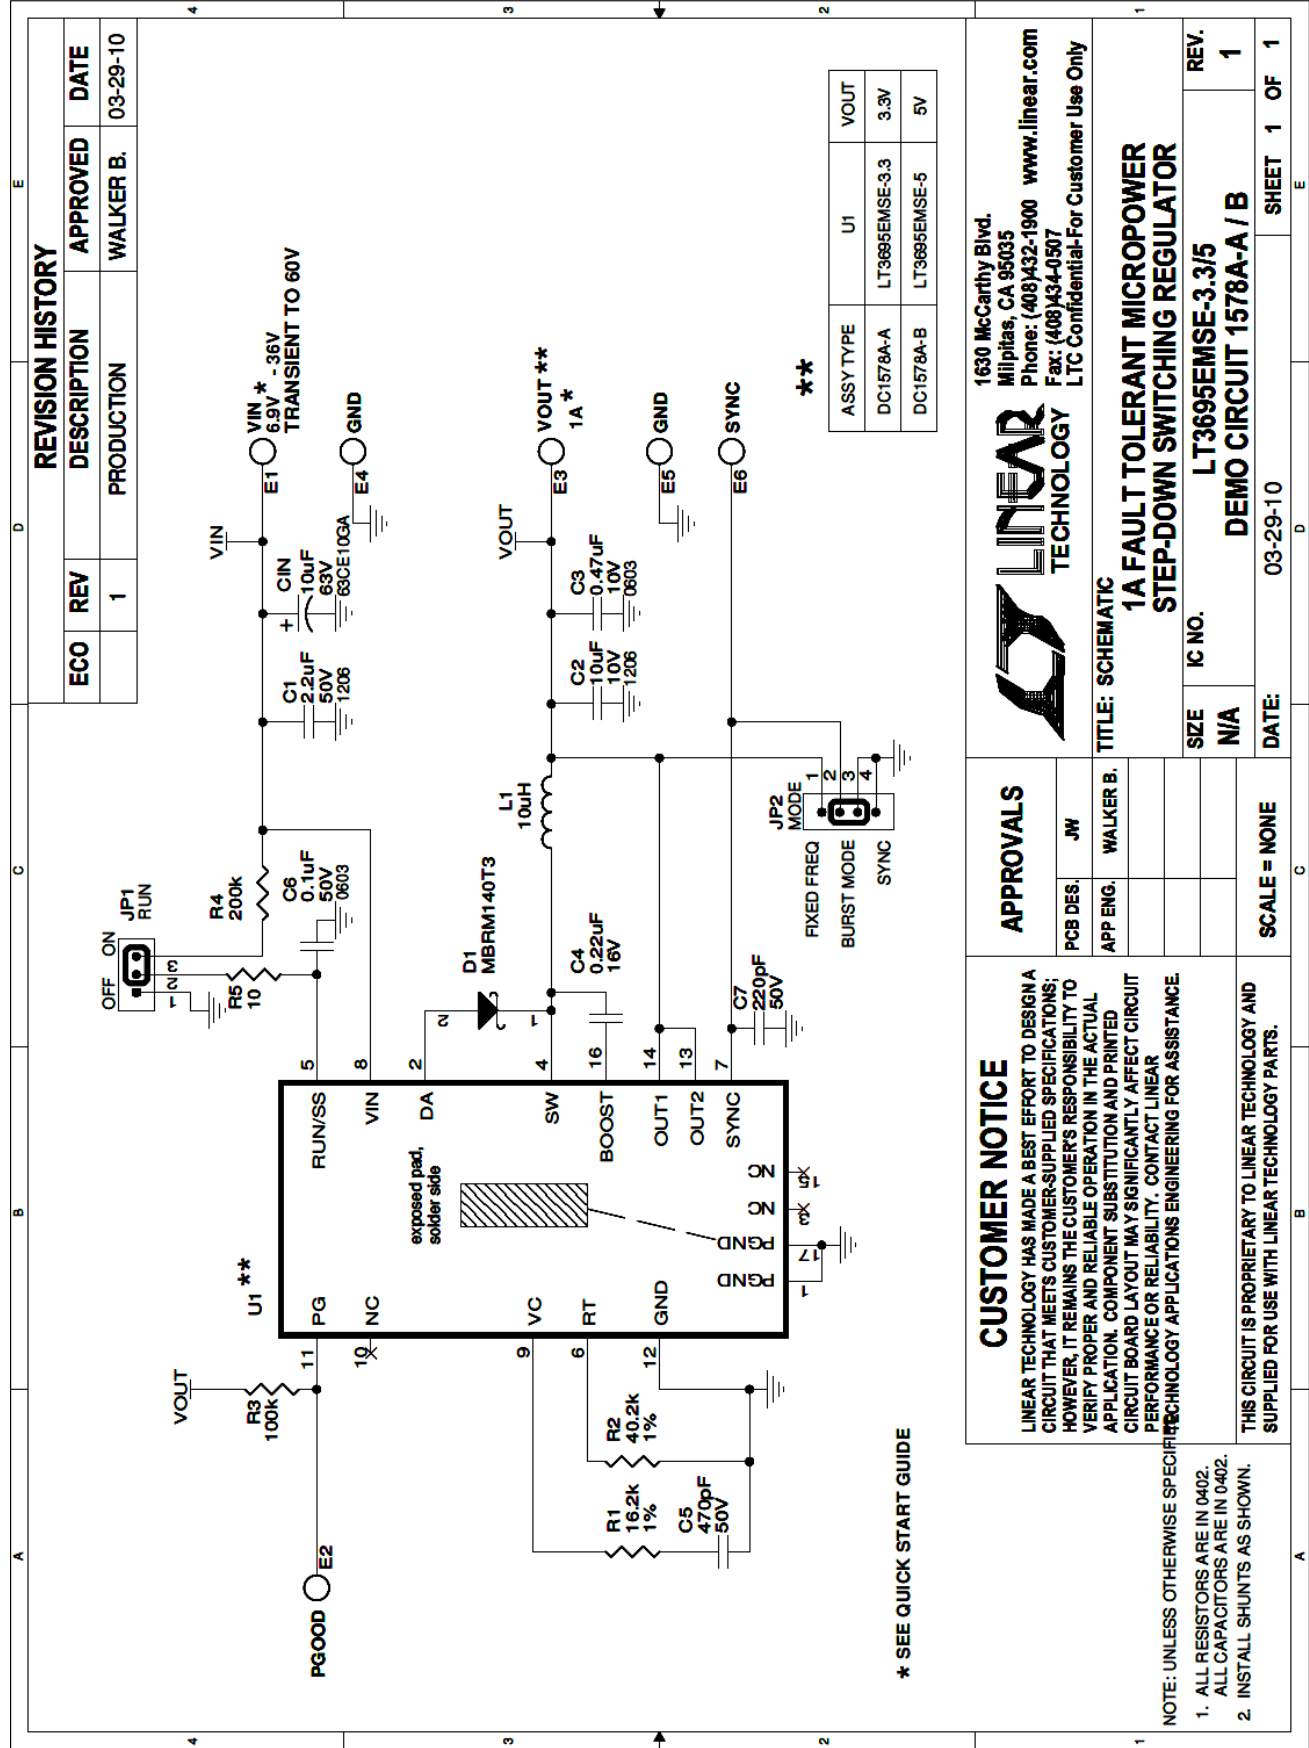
REVISION HISTORY

| ECO | REV | DESCRIPTION | APPROVED | DATE |
|---|---|---|---|---|
| | 1 | PRODUCTION | WALKER B. | 03-29-10 |

VIN * 6.9V - 36V TRANSIENT TO 60V
E1
GND
E4
VIN
CIN 10uF 63V 63CE10GA
C1 2.2uF 50V 1206
VOUT **
1A *
E3
VOUT
C3 0.47uF 10V 0603
C2 10uF 10V 1206
GND
E5
SYNC
E6

**

| ASSY TYPE | U1 | VOUT |
|---|---|---|
| DC1578A-A | LT3695EMSE-3.3 | 3.3V |
| DC1578A-B | LT3695EMSE-5 | 5V |

JP1 RUN
OFF ON
1 2 3
R4 200k
C6 0.1uF 50V 0603
R5 10
L1 10uH
D1 MBRM140T3
2 1
C4 0.22uF 16V
C7 220pF 50V
JP2 MODE
1 2 3 4
FIXED FREQ
BURST MODE
SYNC

U1 **
5 RUN/SS
8 VIN
2 DA
4 SW
16 BOOST
14 OUT1
13 OUT2
7 SYNC
11 PG
10 NC
9 VC
6 RT
12 GND
NC 15
NC 3
PGND 17
PGND 1
exposed pad, solder side

VOUT
R3 100k
R2 40.2k 1%
R1 16.2k 1%
C5 470pF 50V
PGOOD E2

* SEE QUICK START GUIDE

NOTE: UNLESS OTHERWISE SPECIFIED
1. ALL RESISTORS ARE IN 0402. ALL CAPACITORS ARE IN 0402.
2. INSTALL SHUNTS AS SHOWN.

CUSTOMER NOTICE
LINEAR TECHNOLOGY HAS MADE A BEST EFFORT TO DESIGN A CIRCUIT THAT MEETS CUSTOMER-SUPPLIED SPECIFICATIONS; HOWEVER, IT REMAINS THE CUSTOMER'S RESPONSIBILITY TO VERIFY PROPER AND RELIABLE OPERATION IN THE ACTUAL APPLICATION. COMPONENT SUBSTITUTION AND PRINTED CIRCUIT BOARD LAYOUT MAY SIGNIFICANTLY AFFECT CIRCUIT PERFORMANCE OR RELIABILITY. CONTACT LINEAR TECHNOLOGY APPLICATIONS ENGINEERING FOR ASSISTANCE.

THIS CIRCUIT IS PROPRIETARY TO LINEAR TECHNOLOGY AND SUPPLIED FOR USE WITH LINEAR TECHNOLOGY PARTS.

APPROVALS
PCB DES. JW
APP ENG. WALKER B.

LINEAR TECHNOLOGY
1630 McCarthy Blvd. Milpitas, CA 95035 Phone: (408)432-1900 www.linear.com Fax: (408)434-0507 LTC Confidential-For Customer Use Only

TITLE: SCHEMATIC
1A FAULT TOLERANT MICROPOWER STEP-DOWN SWITCHING REGULATOR
SIZE N/A
IC NO. LT3695EMSE-3.3/5
DEMO CIRCUIT 1578A-A / B
REV. 1
SCALE = NONE
DATE: 03-29-10
SHEET 1 OF 1

4 3 2 1
E D C B A